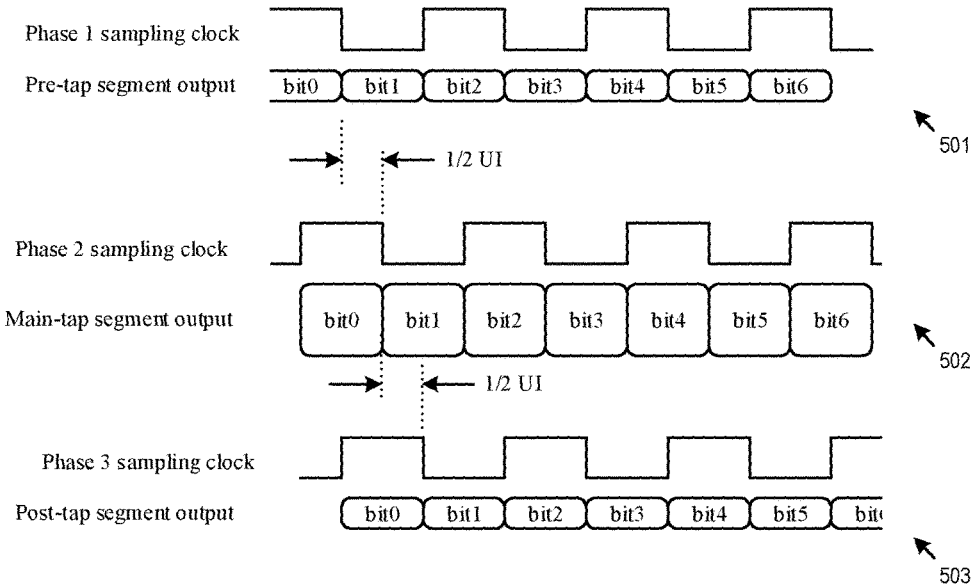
Phase 1 sampling clock

Pre-tap segment output

bit0 bit1 bit2 bit3 bit4 bit5 bit6

501

1/2 UI

Phase 2 sampling clock

Main-tap segment output

bit0 bit1 bit2 bit3 bit4 bit5 bit6

502

1/2 UI

Phase 3 sampling clock

Post-tap segment output

bit0 bit1 bit2 bit3 bit4 bit5 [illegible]

503